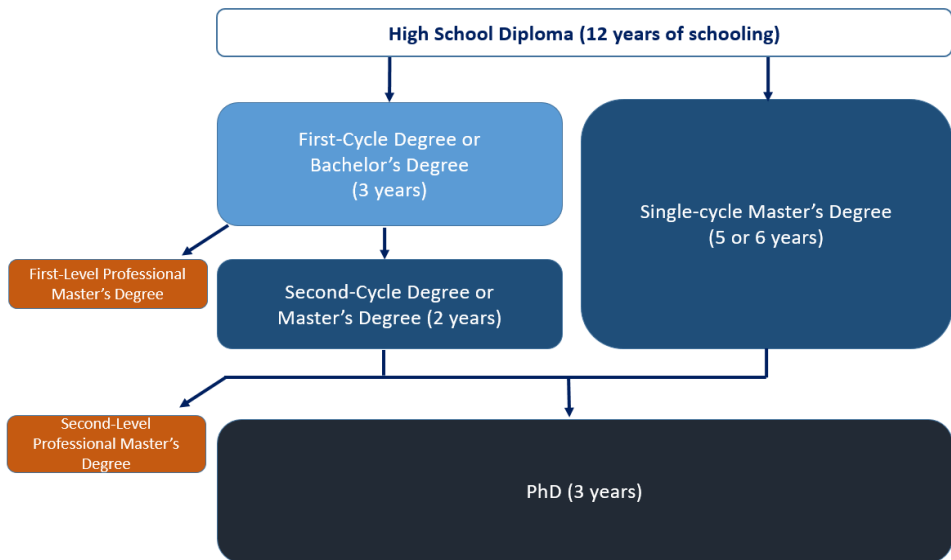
High School Diploma (12 years of schooling)

First-Cycle Degree or Bachelor’s Degree (3 years)

Single-cycle Master’s Degree (5 or 6 years)

First-Level Professional Master’s Degree

Second-Cycle Degree or Master’s Degree (2 years)

Second-Level Professional Master’s Degree

PhD (3 years)